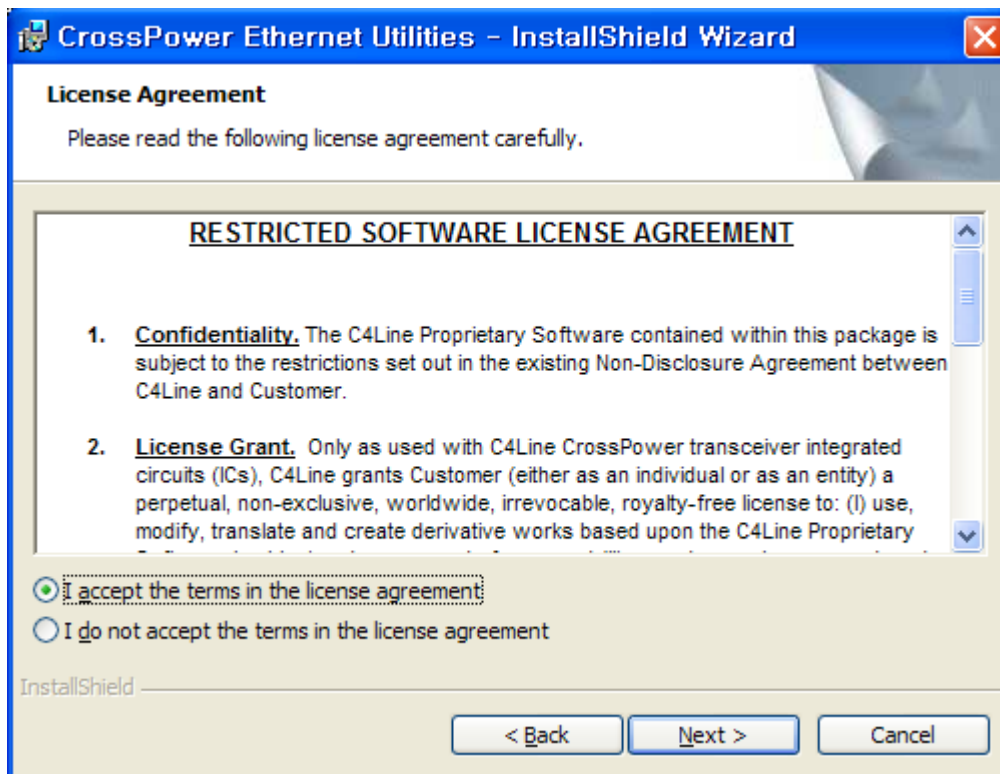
CrossPower Ethernet Utilities - InstallShield Wizard

License Agreement

Please read the following license agreement carefully.

RESTRICTED SOFTWARE LICENSE AGREEMENT

1. Confidentiality. The C4Line Proprietary Software contained within this package is subject to the restrictions set out in the existing Non-Disclosure Agreement between C4Line and Customer.

2. License Grant. Only as used with C4Line CrossPower transceiver integrated circuits (ICs), C4Line grants Customer (either as an individual or as an entity) a perpetual, non-exclusive, worldwide, irrevocable, royalty-free license to: (I) use, modify, translate and create derivative works based upon the C4Line Proprietary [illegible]

I accept the terms in the license agreement

I do not accept the terms in the license agreement

InstallShield

< Back

Next >

Cancel